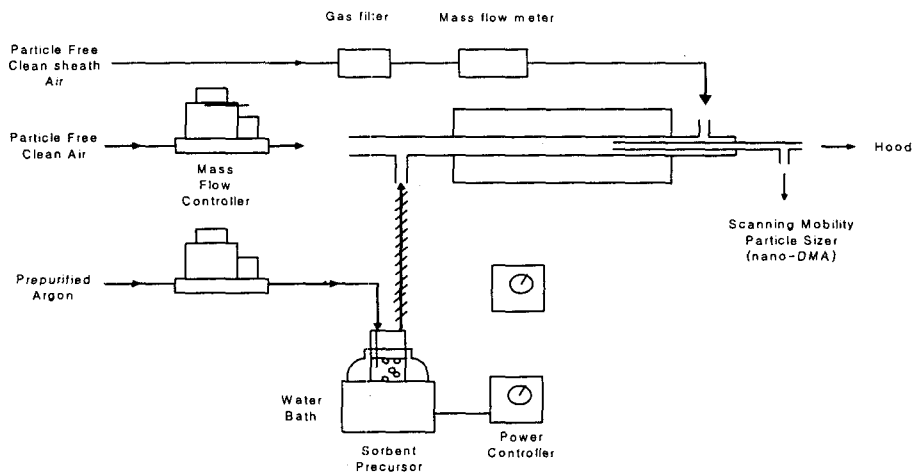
Gas filter

Mass flow meter

Particle Free Clean sheath Air

Particle Free Clean Air

Mass Flow Controller

Hood

Scanning Mobility Particle Sizer (nano-DMA)

Prepurified Argon

Water Bath

Sorbent Precursor

Power Controller